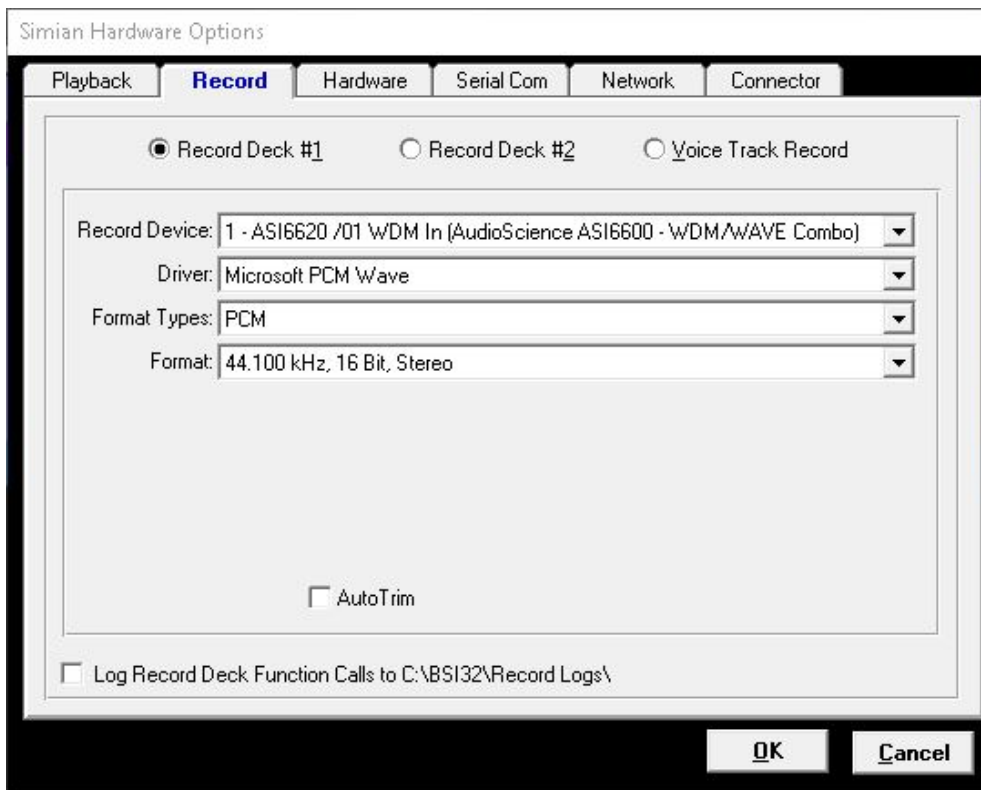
Simian Hardware Options

Playback | Record | Hardware | Serial Com | Network | Connector

Record Deck #1
Record Deck #2
Voice Track Record

Record Device: 1 - ASI6620 /01 WDM In (AudioScience ASI6600 - WDM/WAVE Combo)

Driver: Microsoft PCM Wave

Format Types: PCM

Format: 44.100 kHz, 16 Bit, Stereo

AutoTrim

Log Record Deck Function Calls to C:\BSI32\Record Logs\

OK

Cancel